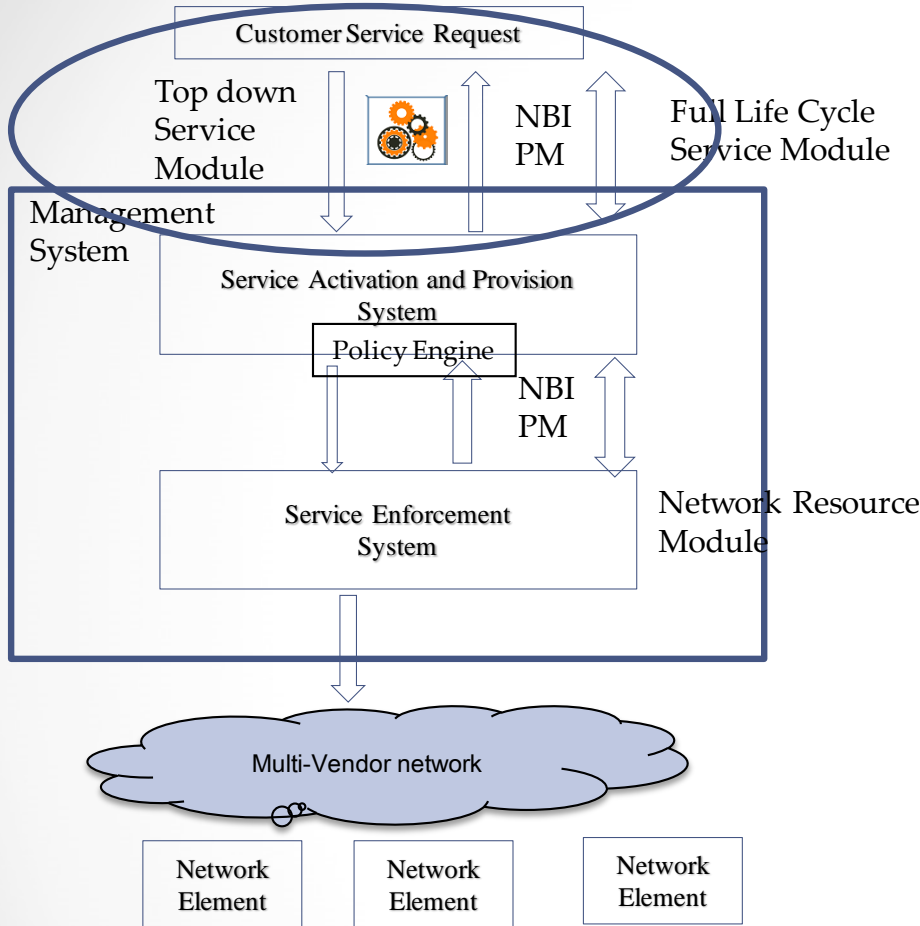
Customer Service Request

Top down Service Module

NBI PM

Full Life Cycle Service Module

Management System

Service Activation and Provision System

Policy Engine

NBI PM

Service Enforcement System

Network Resource Module

Multi-Vendor network

Network Element

Network Element

Network Element